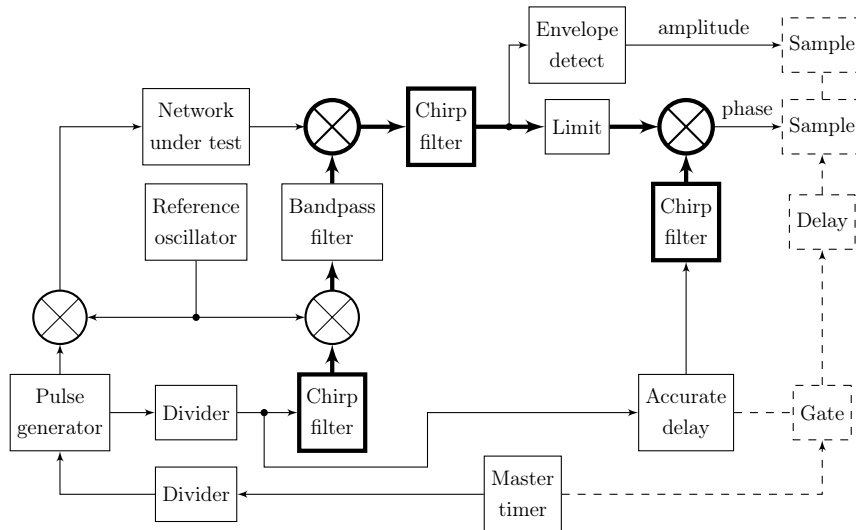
Envelope detect

amplitude

Sample

Network under test

Chirp filter

Limit

phase

Sample

Reference oscillator

Bandpass filter

Chirp filter

Delay

Pulse generator

Divider

Chirp filter

Accurate delay

Gate

Divider

Master timer